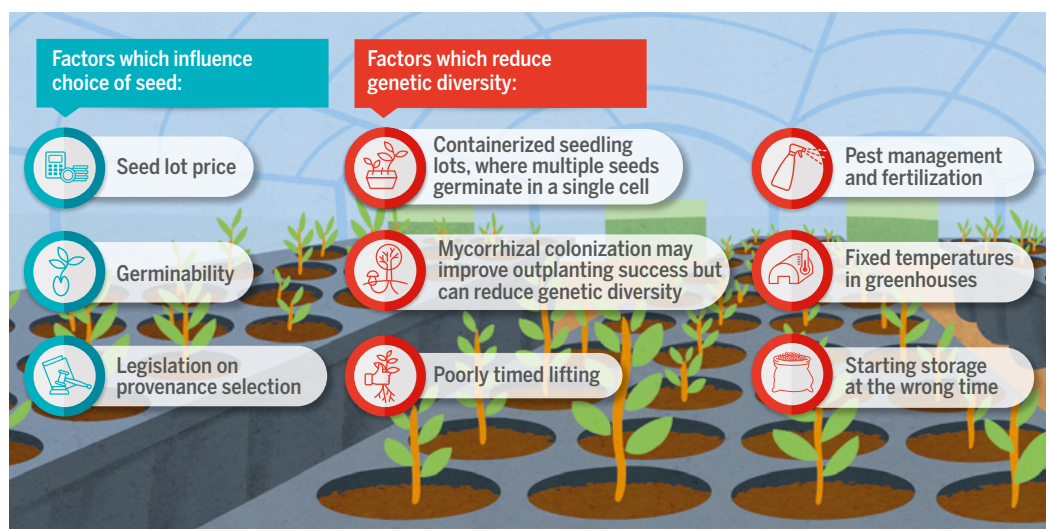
Factors which influence choice of seed:

Seed lot price

Germinability

Legislation on provenance selection

Factors which reduce genetic diversity:

Containerized seedling lots, where multiple seeds germinate in a single cell

Mycorrhizal colonization may improve outplanting success but can reduce genetic diversity

Poorly timed lifting

Pest management and fertilization

Fixed temperatures in greenhouses

Starting storage at the wrong time